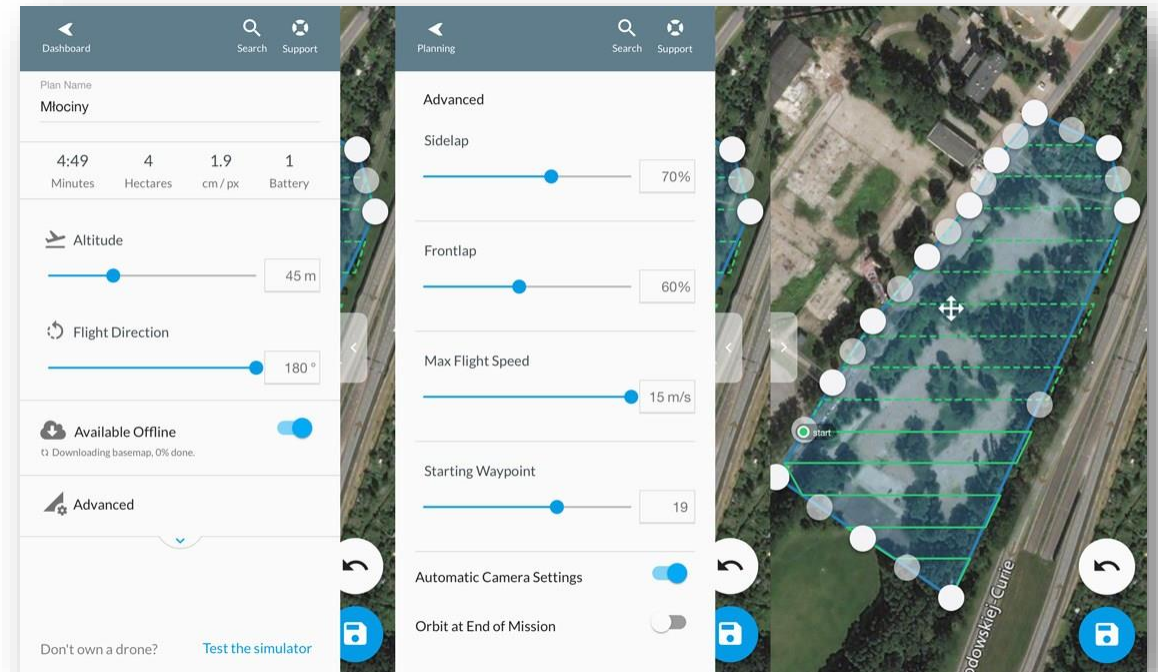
Dashboard
Search
Support

Plan Name
Młociny

4:49
Minutes
4
Hectares
1.9
cm / px
1
Battery

Altitude
45 m

Flight Direction
180 °

Available Offline
Downloading basemap, 0% done.

Advanced

Don't own a drone?
Test the simulator

Planning
Search
Support

Advanced

Sidelap
70%

Frontlap
60%

Max Flight Speed
15 m/s

Starting Waypoint
19

Automatic Camera Settings

Orbit at End of Mission

start

odowskiej-Curie